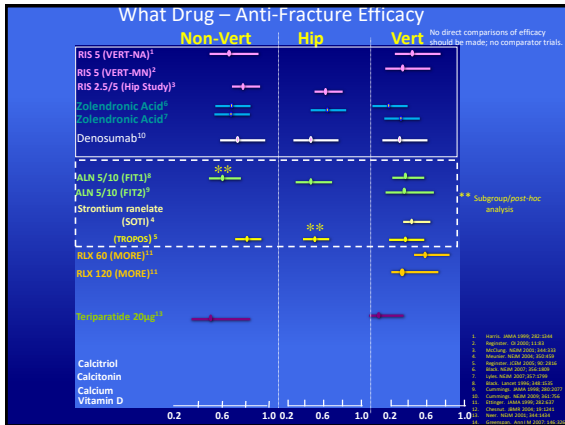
What Drug – Anti-Fracture Efficacy

Non-Vert Hip Vert

No direct comparisons of efficacy should be made; no comparator trials.

RIS 5 (VERT-NA)$^1$
RIS 5 (VERT-MN)$^2$
RIS 2.5/5 (Hip Study)$^3$
Zolendronic Acid$^6$
Zolendronic Acid$^7$
Denosumab$^{10}$

ALN 5/10 (FIT1)$^8$
ALN 5/10 (FIT2)$^9$
Strontium ranelate (SOTI)$^4$
(TROPOS)$^5$

** Subgroup/post-hoc analysis

**
**

RLX 60 (MORE)$^{11}$
RLX 120 (MORE)$^{11}$

Teriparatide 20µg$^{13}$

Calcitriol
Calcitonin
Calcium
Vitamin D

0.2 0.6 1.0 0.2 0.6 1.0 0.2 0.6 1.0

1. Harris. JAMA 1999; 282:1344
2. Reginster. OI 2000; 11:83
3. McClung. NEJM 2001; 344:333
4. Meunier. NEJM 2004; 350:459
5. Reginster. JCEM 2005; 90: 2816
6. Black. NEJM 2007; 356:1809
7. Lyles. NEJM 2007; 357:1799
8. Black. Lancet 1996; 348:1535
9. Cummings. JAMA 1998; 280:2077
10. Cummings. NEJM 2009; 361:756
11. Ettinger. JAMA 1999; 282:637
12. Chesnut. JBMR 2004; 19:1241
13. Neer. NEJM 2001; 344:1434
14. Greenspan. Ann IM 2007; 146:326